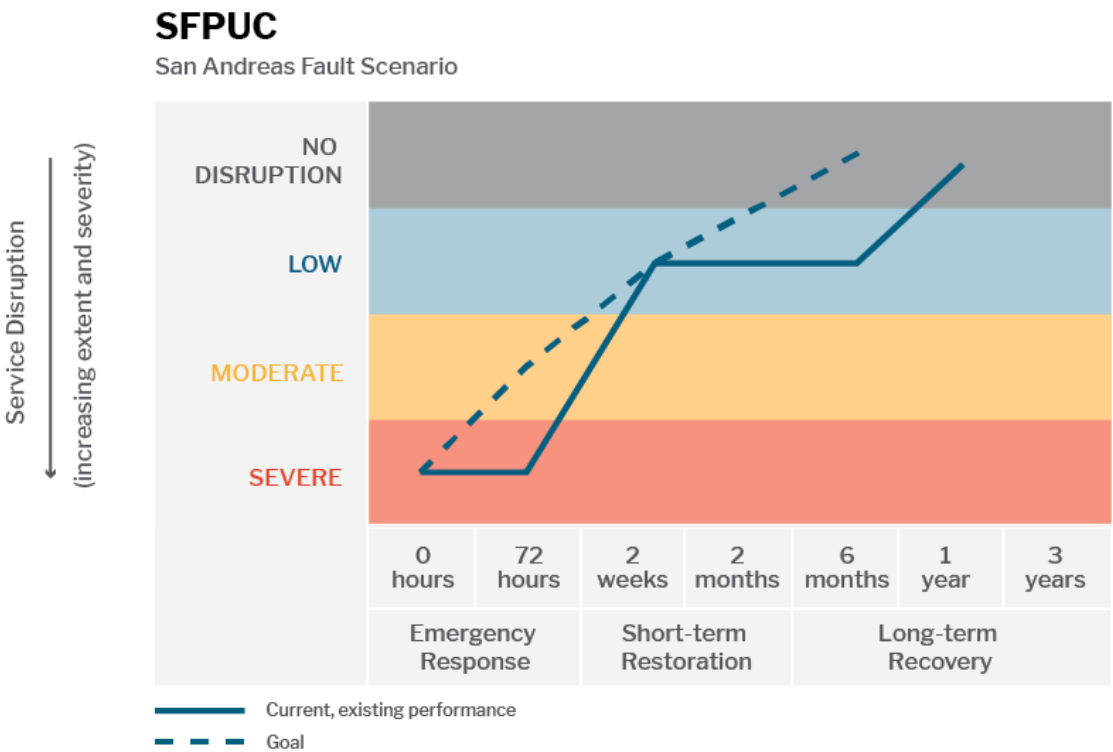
SFPUC

San Andreas Fault Scenario

Service Disruption
(increasing extent and severity)

NO DISRUPTION

LOW

MODERATE

SEVERE

| 0 hours | 72 hours | 2 weeks | 2 months | 6 months | 1 year | 3 years |
|---|---|---|---|---|---|---|
| Emergency Response | | Short-term Restoration | | Long-term Recovery | | |

Current, existing performance

Goal